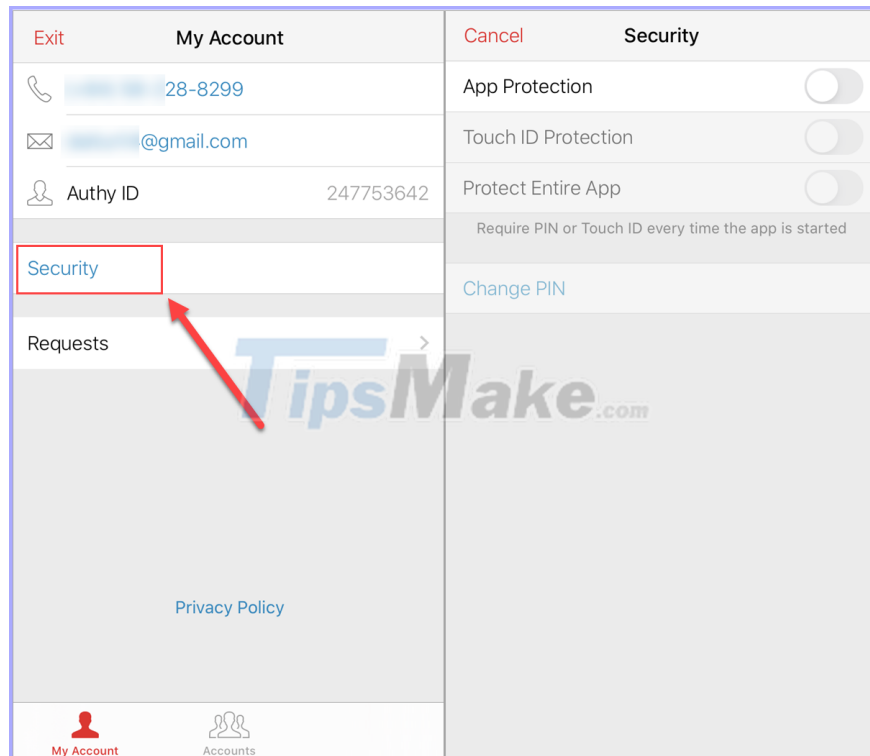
Exit My Account

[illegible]28-8299

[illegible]@gmail.com

Authy ID 247753642

Security

Requests

Privacy Policy

My Account Accounts

Cancel Security

App Protection

Touch ID Protection

Protect Entire App

Require PIN or Touch ID every time the app is started

Change PIN

TipsMake.com